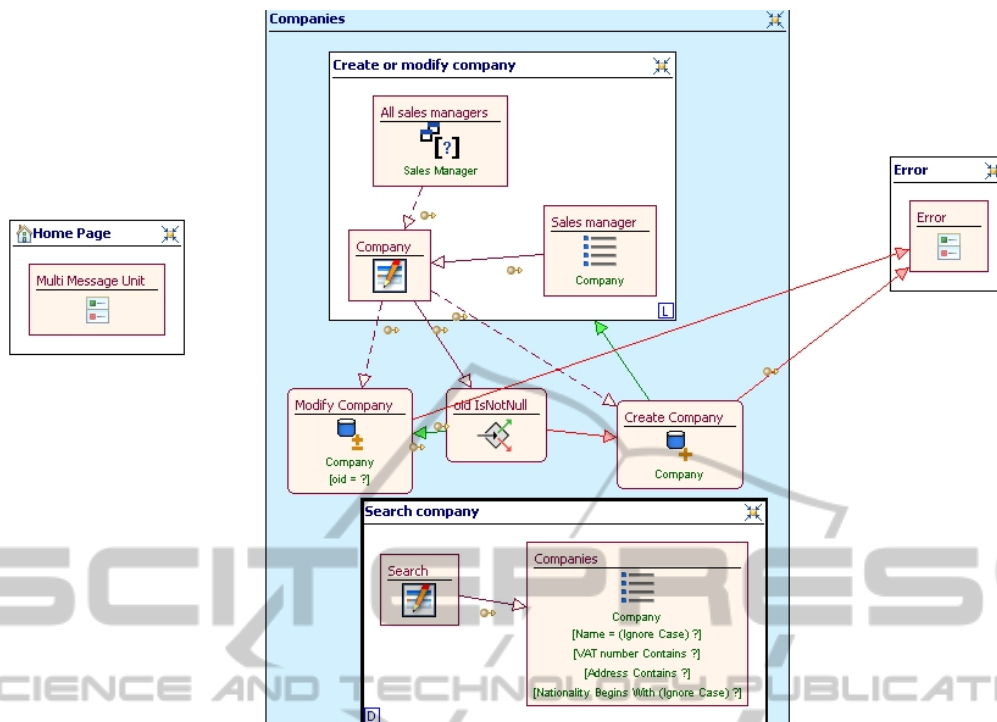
Home Page

Multi Message Unit

Companies

Create or modify company

All sales managers

Sales Manager

Company

Sales manager

Company

L

Modify Company

Company
[oid = ?]

oid IsNotNull

Create Company

Company

Error

Error

Search company

Search

Companies

Company
[Name = (Ignore Case) ?]
[VAT number Contains ?]
[Address Contains ?]
[Nationality Begins With (Ignore Case) ?]

D

SCITEPRESS
SCIENCE AND TECHNOLOGY PUBLICATIONS